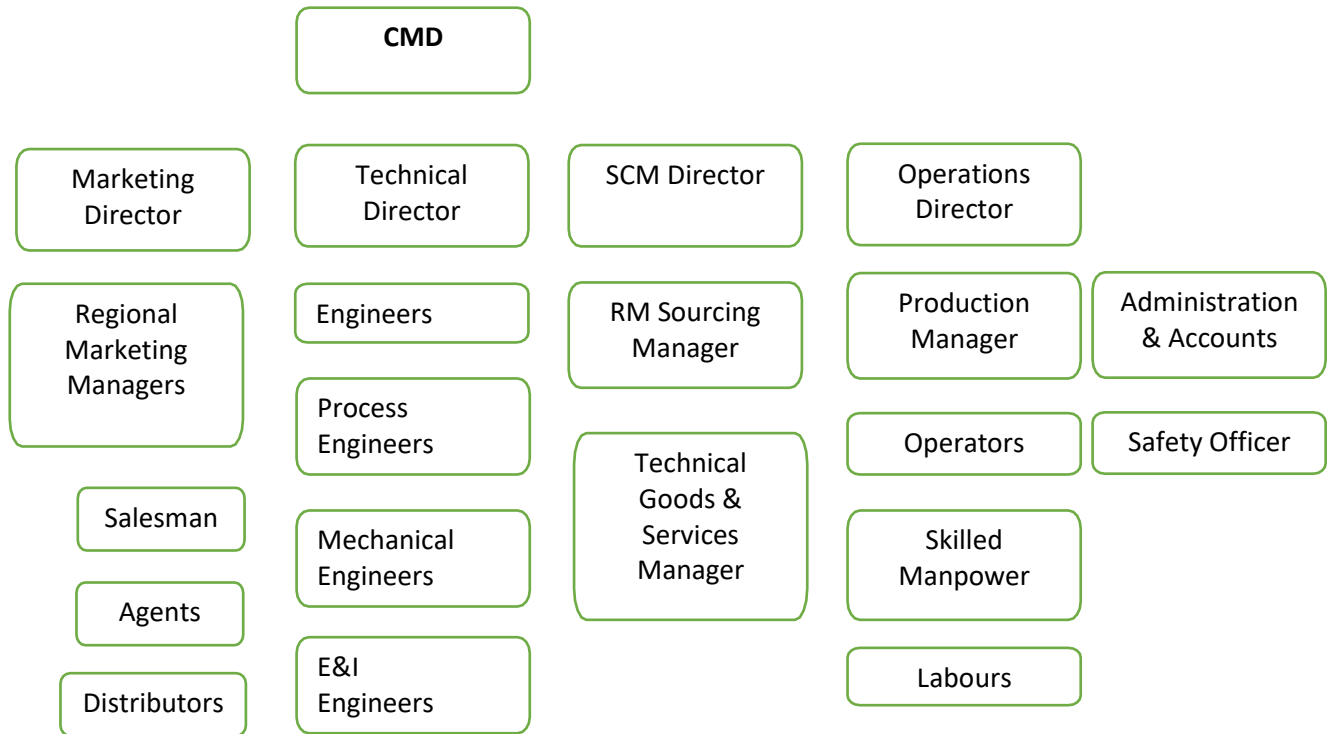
**CMD**

Marketing Director

Regional Marketing Managers

Salesman

Agents

Distributors

Technical Director

Engineers

Process Engineers

Mechanical Engineers

E&I Engineers

SCM Director

RM Sourcing Manager

Technical Goods & Services Manager

Operations Director

Production Manager

Operators

Skilled Manpower

Labours

Administration & Accounts

Safety Officer